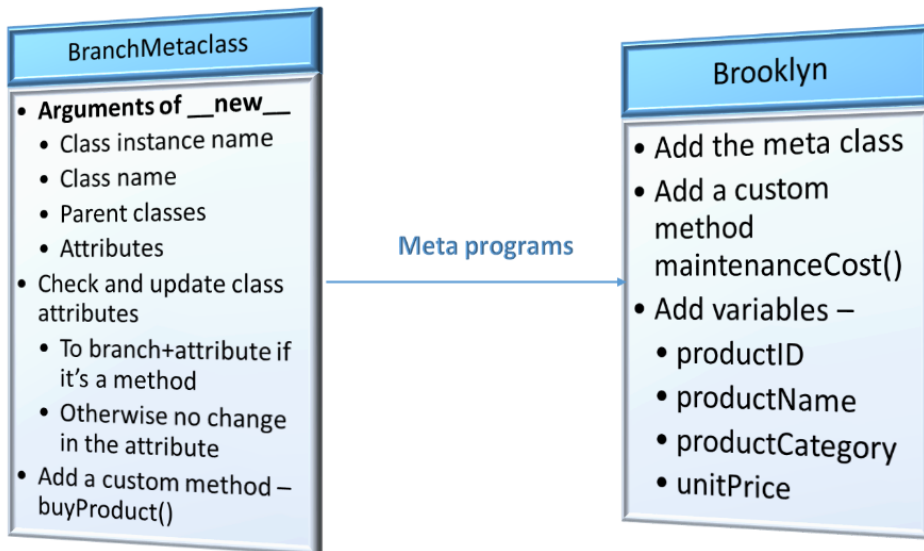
BranchMetaclass

- **Arguments of __new__**
  - Class instance name
  - Class name
  - Parent classes
  - Attributes
- Check and update class attributes
  - To branch+attribute if it's a method
  - Otherwise no change in the attribute
- Add a custom method – buyProduct()

Meta programs

Brooklyn

- Add the meta class
- Add a custom method maintenanceCost()
- Add variables –
  - productID
  - productName
  - productCategory
  - unitPrice